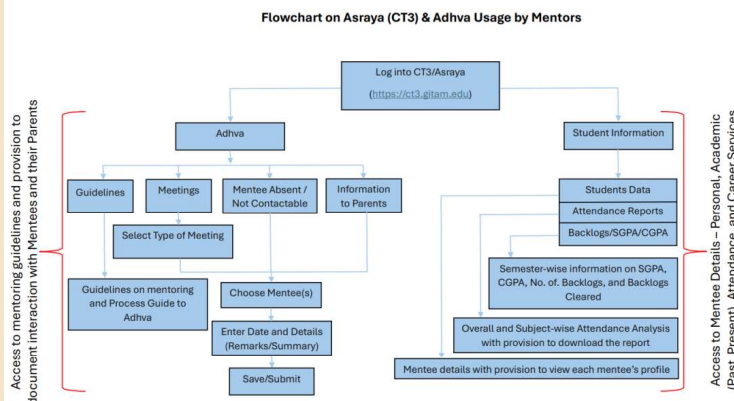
Flowchart on Asraya (CT3) & Adhva Usage by Mentors

Log into CT3/Asraya
(https://ct3.gitam.edu)

Adhva

Guidelines

Meetings

Mentee Absent / Not Contactable

Information to Parents

Select Type of Meeting

Guidelines on mentoring and Process Guide to Adhva

Choose Mentee(s)

Enter Date and Details (Remarks/Summary)

Save/Submit

Student Information

Students Data

Attendance Reports

Backlogs/SGPA/CGPA

Semester-wise information on SGPA, CGPA, No. of. Backlogs, and Backlogs Cleared

Overall and Subject-wise Attendance Analysis with provision to download the report

Mentee details with provision to view each mentee's profile

Access to mentoring guidelines and provision to document interaction with Mentees and their Parents

Access to Mentee Details – Personal, Academic (Past, Present), Attendance, and Career Services